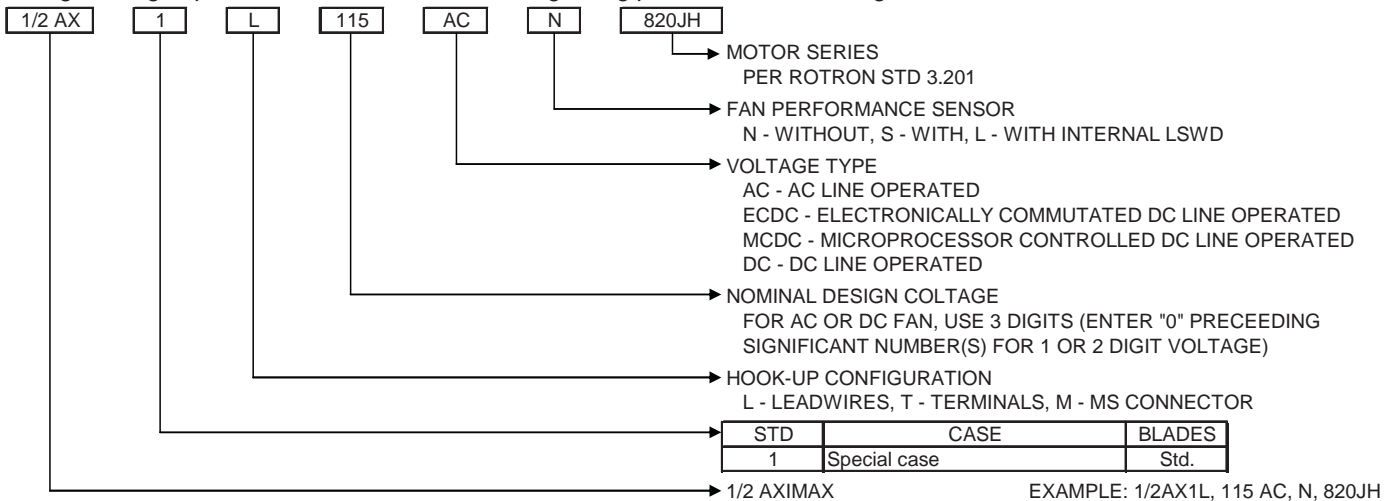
1/2 AX 1 L 115 AC N 820JH

MOTOR SERIES
PER ROTRON STD 3.201

FAN PERFORMANCE SENSOR
N - WITHOUT, S - WITH, L - WITH INTERNAL LSWD

VOLTAGE TYPE
AC - AC LINE OPERATED
ECDC - ELECTRONICALLY COMMUTATED DC LINE OPERATED
MCDC - MICROPROCESSOR CONTROLLED DC LINE OPERATED
DC - DC LINE OPERATED

NOMINAL DESIGN COLTAGE
FOR AC OR DC FAN, USE 3 DIGITS (ENTER "0" PRECEEDING SIGNIFICANT NUMBER(S) FOR 1 OR 2 DIGIT VOLTAGE)

HOOK-UP CONFIGURATION
L - LEADWIRES, T - TERMINALS, M - MS CONNECTOR

| STD | CASE | BLADES |
|---|---|---|
| 1 | Special case | Std. |

1/2 AXIMAX

EXAMPLE: 1/2AX1L, 115 AC, N, 820JH